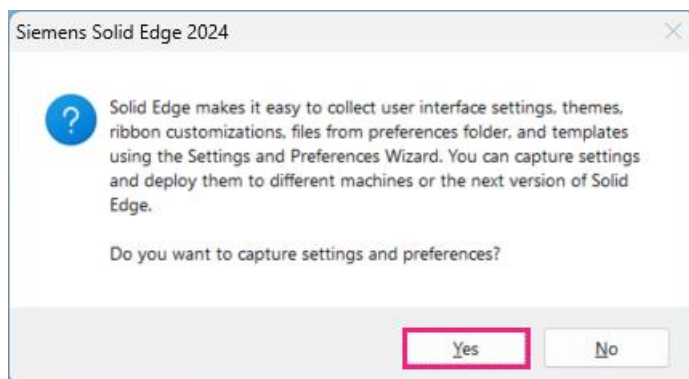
Siemens Solid Edge 2024

?

Solid Edge makes it easy to collect user interface settings, themes, ribbon customizations, files from preferences folder, and templates using the Settings and Preferences Wizard. You can capture settings and deploy them to different machines or the next version of Solid Edge.

Do you want to capture settings and preferences?

Yes

No